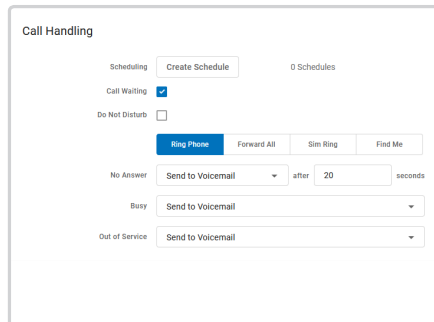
Call Handling

Scheduling
Create Schedule
0 Schedules

Call Waiting

Do Not Disturb

Ring Phone
Forward All
Sim Ring
Find Me

No Answer
Send to Voicemail
after
20
seconds

Busy
Send to Voicemail

Out of Service
Send to Voicemail